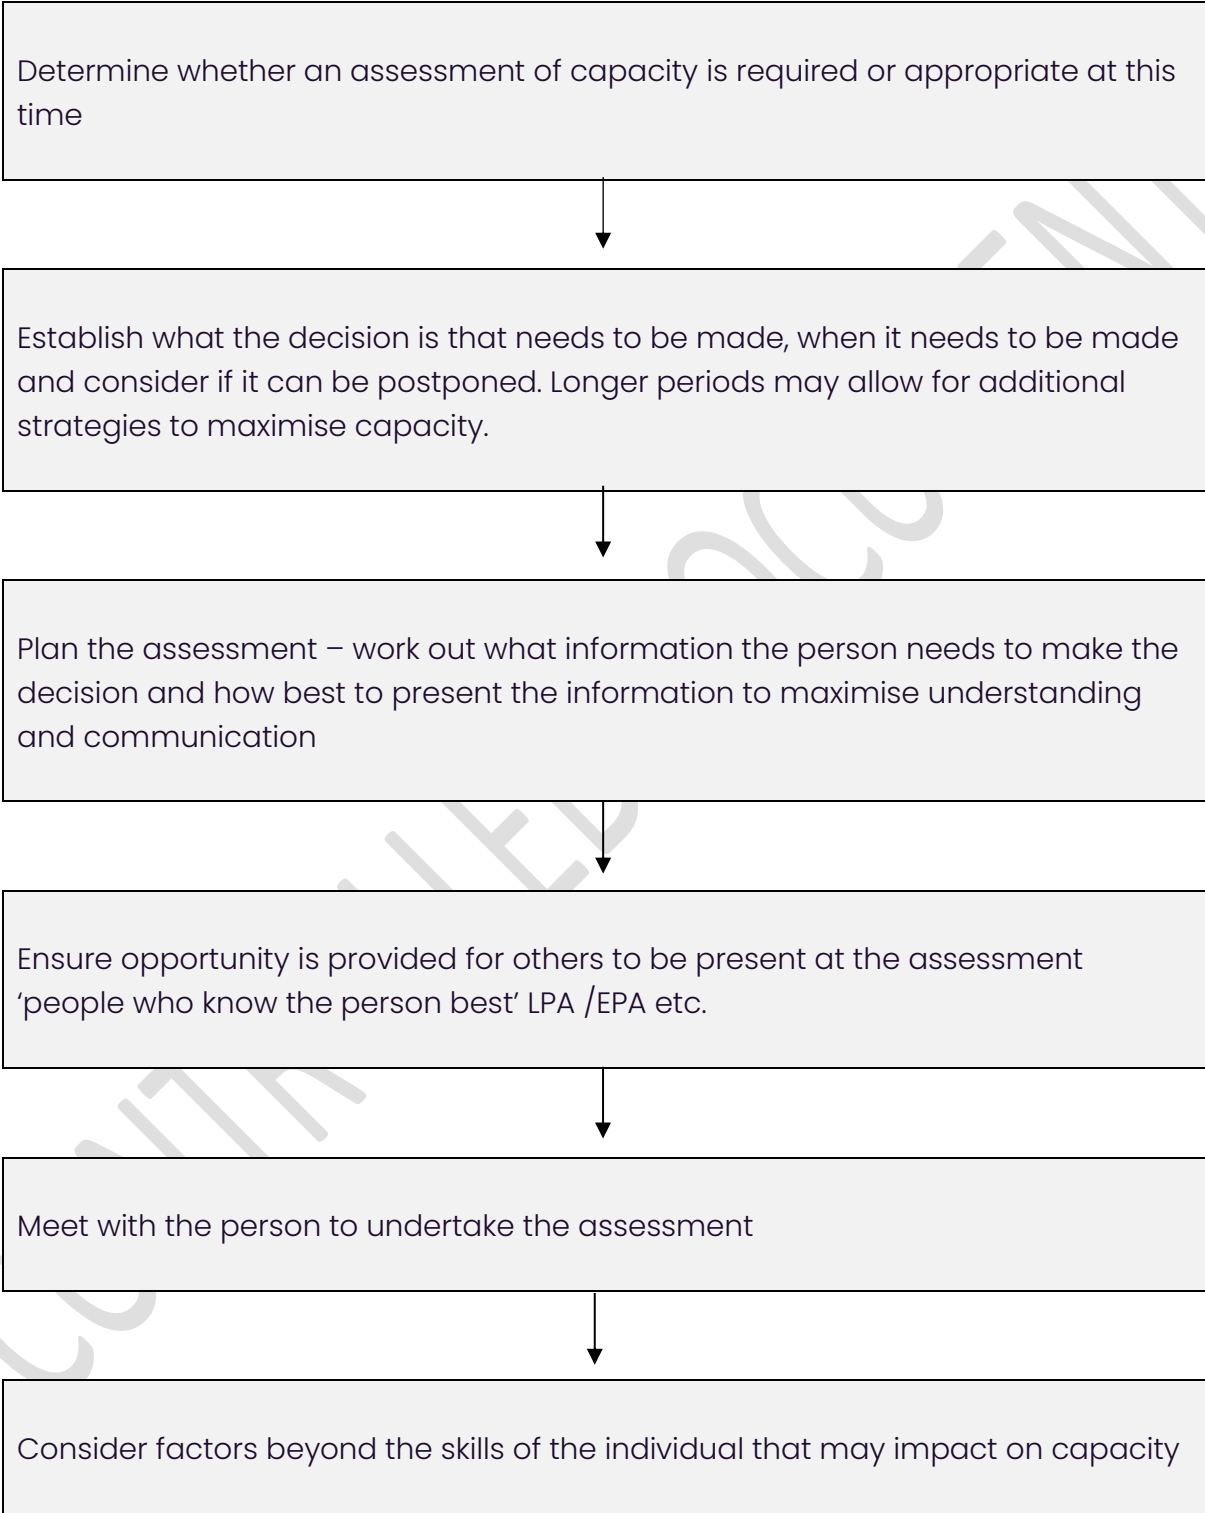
Determine whether an assessment of capacity is required or appropriate at this time

Establish what the decision is that needs to be made, when it needs to be made and consider if it can be postponed. Longer periods may allow for additional strategies to maximise capacity.

Plan the assessment – work out what information the person needs to make the decision and how best to present the information to maximise understanding and communication

Ensure opportunity is provided for others to be present at the assessment 'people who know the person best' LPA /EPA etc.

Meet with the person to undertake the assessment

Consider factors beyond the skills of the individual that may impact on capacity

UNCONTROLLED DOCUMENT